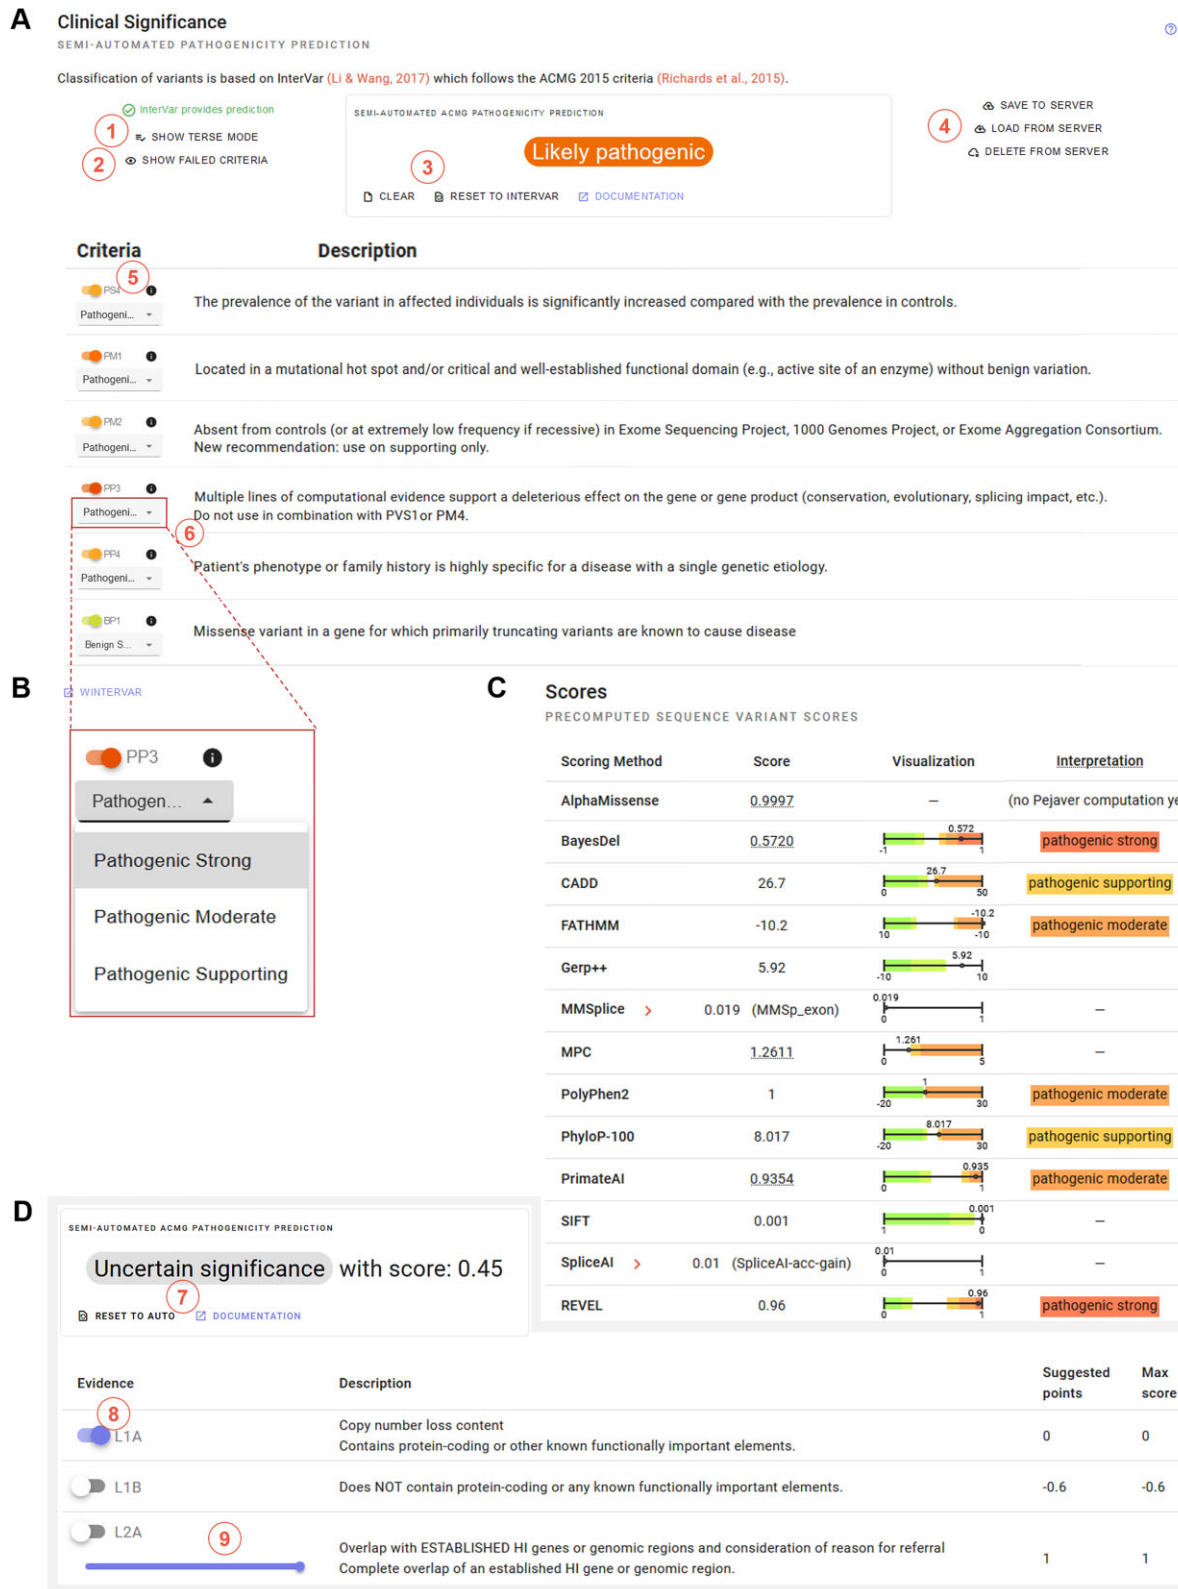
A

Clinical Significance
SEMI-AUTOMATED PATHOGENICITY PREDICTION

Classification of variants is based on InterVar (Li & Wang, 2017) which follows the ACMG 2015 criteria (Richards et al., 2015).

InterVar provides prediction
1 SHOW TERSE MODE
2 SHOW FAILED CRITERIA

SEMI-AUTOMATED ACMG PATHOGENICITY PREDICTION
Likely pathogenic
3
CLEAR   RESET TO INTERVAR   DOCUMENTATION

4
SAVE TO SERVER
LOAD FROM SERVER
DELETE FROM SERVER

Criteria   Description
5
PS4 Pathogeni... The prevalence of the variant in affected individuals is significantly increased compared with the prevalence in controls.

PM1 Pathogeni... Located in a mutational hot spot and/or critical and well-established functional domain (e.g., active site of an enzyme) without benign variation.

PM2 Pathogeni... Absent from controls (or at extremely low frequency if recessive) in Exome Sequencing Project, 1000 Genomes Project, or Exome Aggregation Consortium. New recommendation: use on supporting only.

PP3 Pathogeni... Multiple lines of computational evidence support a deleterious effect on the gene or gene product (conservation, evolutionary, splicing impact, etc.). Do not use in combination with PVS1 or PM4.
6
PP4 Pathogeni... Patient's phenotype or family history is highly specific for a disease with a single genetic etiology.

BP1 Benign S... Missense variant in a gene for which primarily truncating variants are known to cause disease

B
WINTERVAR

PP3
Pathogen...
Pathogenic Strong
Pathogenic Moderate
Pathogenic Supporting

C
Scores
PRECOMPUTED SEQUENCE VARIANT SCORES

| Scoring Method | Score | Visualization | Interpretation |
|---|---|---|---|
| AlphaMissense | 0.9997 | – | (no Pejaver computation ye |
| BayesDel | 0.5720 | 0.572 -1 1 | pathogenic strong |
| CADD | 26.7 | 26.7 0 50 | pathogenic supporting |
| FATHMM | -10.2 | -10.2 10 -10 | pathogenic moderate |
| Gerp++ | 5.92 | 5.92 -10 10 | |
| MMSplice | 0.019 (MMSp_exon) | 0.019 0 1 | – |
| MPC | 1.2611 | 1.261 0 5 | – |
| PolyPhen2 | 1 | 1 -20 30 | pathogenic moderate |
| PhyloP-100 | 8.017 | 8.017 -20 30 | pathogenic supporting |
| PrimateAI | 0.9354 | 0.935 0 1 | pathogenic moderate |
| SIFT | 0.001 | 0.001 1 0 | – |
| SpliceAI | 0.01 (SpliceAI-acc-gain) | 0.01 0 1 | – |
| REVEL | 0.96 | 0.96 0 1 | pathogenic strong |

D
SEMI-AUTOMATED ACMG PATHOGENICITY PREDICTION
Uncertain significance with score: 0.45
7
RESET TO AUTO   DOCUMENTATION

| Evidence | Description | Suggested points | Max score |
|---|---|---|---|
| 8 L1A | Copy number loss content<br>Contains protein-coding or other known functionally important elements. | 0 | 0 |
| L1B | Does NOT contain protein-coding or any known functionally important elements. | -0.6 | -0.6 |
| L2A 9 | Overlap with ESTABLISHED HI genes or genomic regions and consideration of reason for referral<br>Complete overlap of an established HI gene or genomic region. | 1 | 1 |